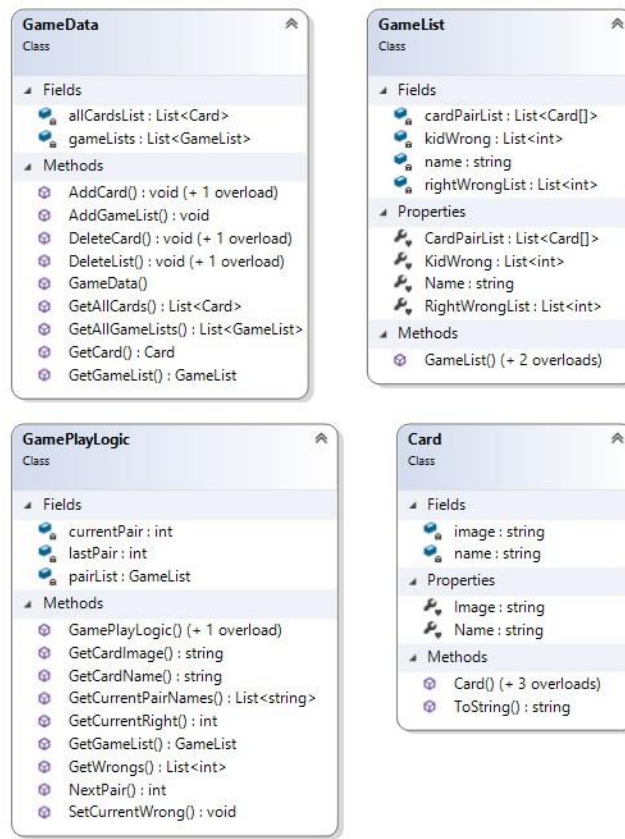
GameData
Class

Fields
allCardsList : List<Card>
gameLists : List<GameList>

Methods
AddCard() : void (+ 1 overload)
AddGameList() : void
DeleteCard() : void (+ 1 overload)
DeleteList() : void (+ 1 overload)
GameData()
GetAllCards() : List<Card>
GetAllGameLists() : List<GameList>
GetCard() : Card
GetGameList() : GameList

GameList
Class

Fields
cardPairList : List<Card[]>
kidWrong : List<int>
name : string
rightWrongList : List<int>

Properties
CardPairList : List<Card[]>
KidWrong : List<int>
Name : string
RightWrongList : List<int>

Methods
GameList() (+ 2 overloads)

GamePlayLogic
Class

Fields
currentPair : int
lastPair : int
pairList : GameList

Methods
GamePlayLogic() (+ 1 overload)
GetCardImage() : string
GetCardName() : string
GetCurrentPairNames() : List<string>
GetCurrentRight() : int
GetGameList() : GameList
GetWrongs() : List<int>
NextPair() : int
SetCurrentWrong() : void

Card
Class

Fields
image : string
name : string

Properties
Image : string
Name : string

Methods
Card() (+ 3 overloads)
ToString() : string